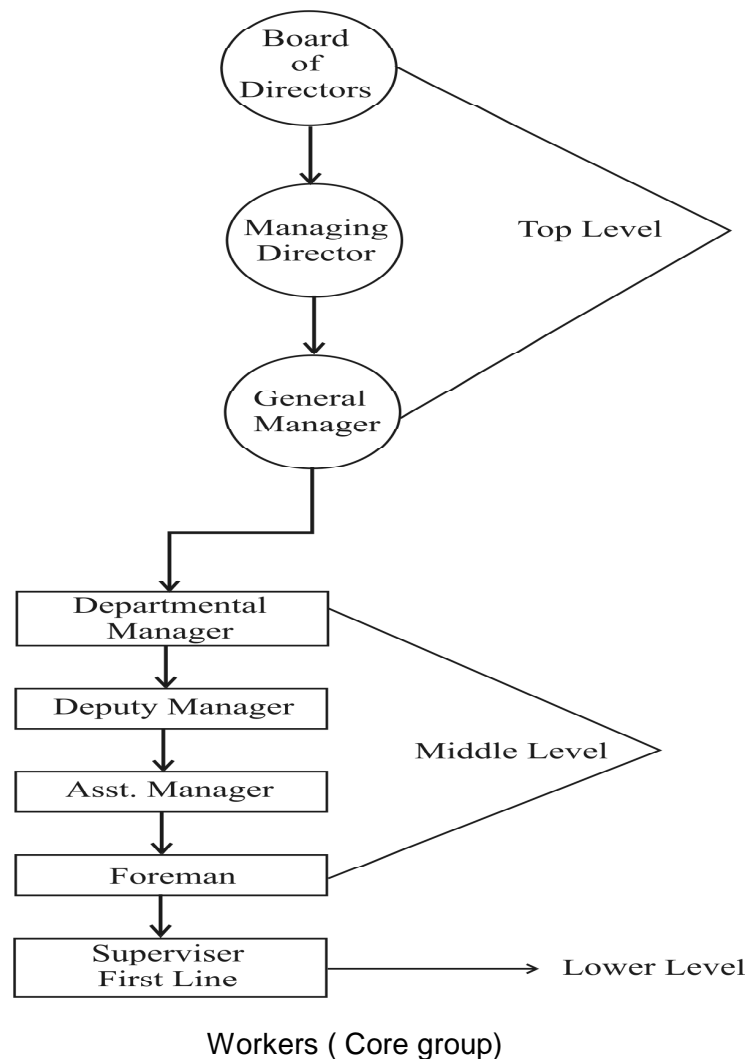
Board of Directors

Top Level

Managing Director

General Manager

Departmental Manager

Deputy Manager

Middle Level

Asst. Manager

Foreman

Superviser First Line

Lower Level

Workers ( Core group)